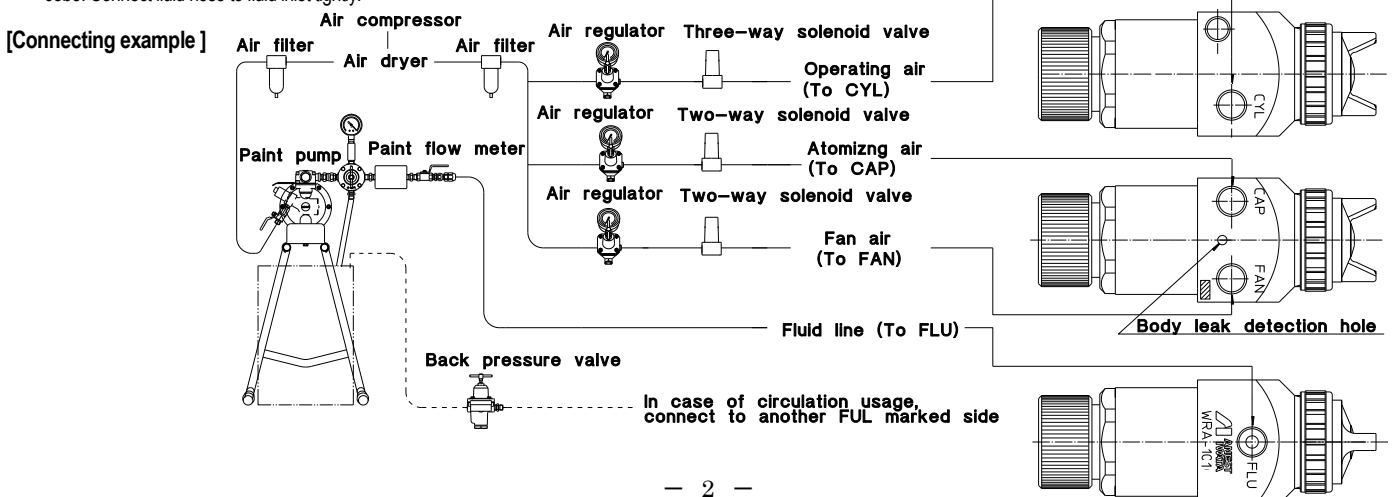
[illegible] Connect fluid hose to fluid inlet tightly.

[Connecting example ]

Air compressor
Air filter
Air dryer
Air filter
Air regulator
Three-way solenoid valve
Operating air (To CYL)
Air regulator
Two-way solenoid valve
Atomizng air (To CAP)
Air regulator
Two-way solenoid valve
Fan air (To FAN)
Paint pump
Paint flow meter
Fluid line (To FLU)
Back pressure valve
In case of circulation usage, connect to another FUL marked side
CYL
CAP
FAN
Body leak detection hole
WRA-1C1
FLU

— 2 —